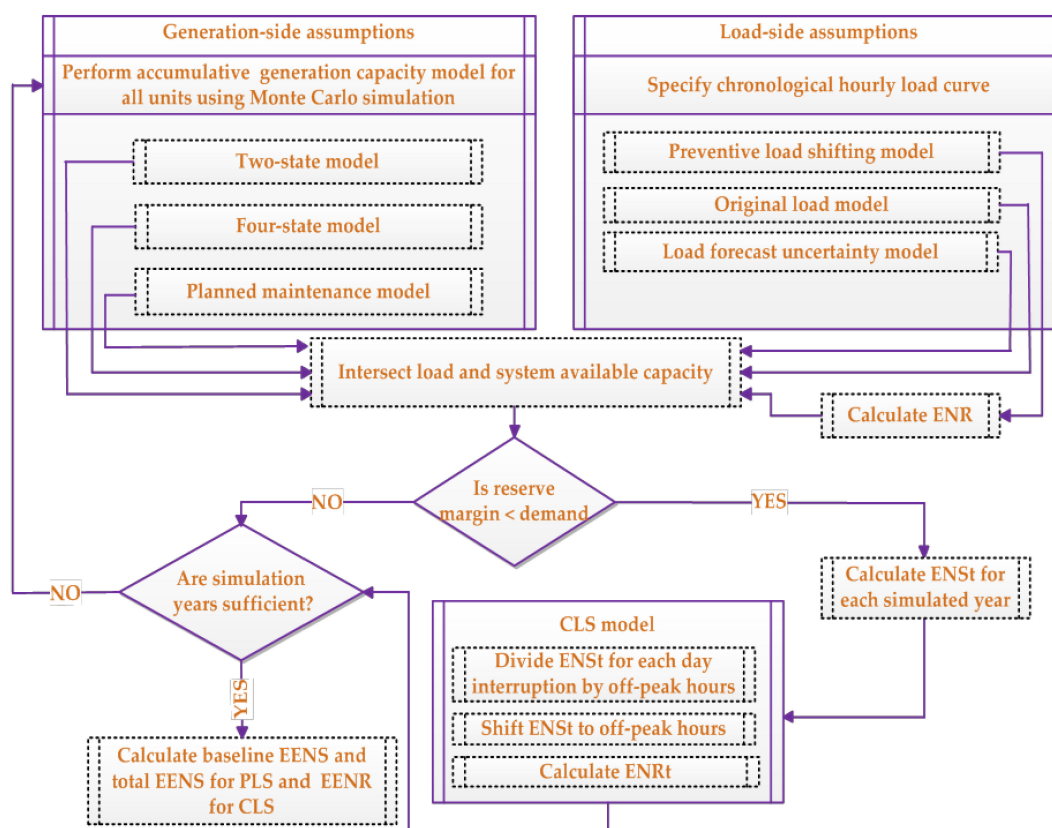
Generation-side assumptions

Perform accumulative generation capacity model for all units using Monte Carlo simulation

Two-state model

Four-state model

Planned maintenance model

Load-side assumptions

Specify chronological hourly load curve

Preventive load shifting model

Original load model

Load forecast uncertainty model

Intersect load and system available capacity

Calculate ENR

Is reserve margin < demand

NO

YES

Are simulation years sufficient?

NO

YES

Calculate ENSt for each simulated year

CLS model

Divide ENSt for each day interruption by off-peak hours

Shift ENSt to off-peak hours

Calculate ENRt

Calculate baseline EENS and total EENS for PLS and EENR for CLS